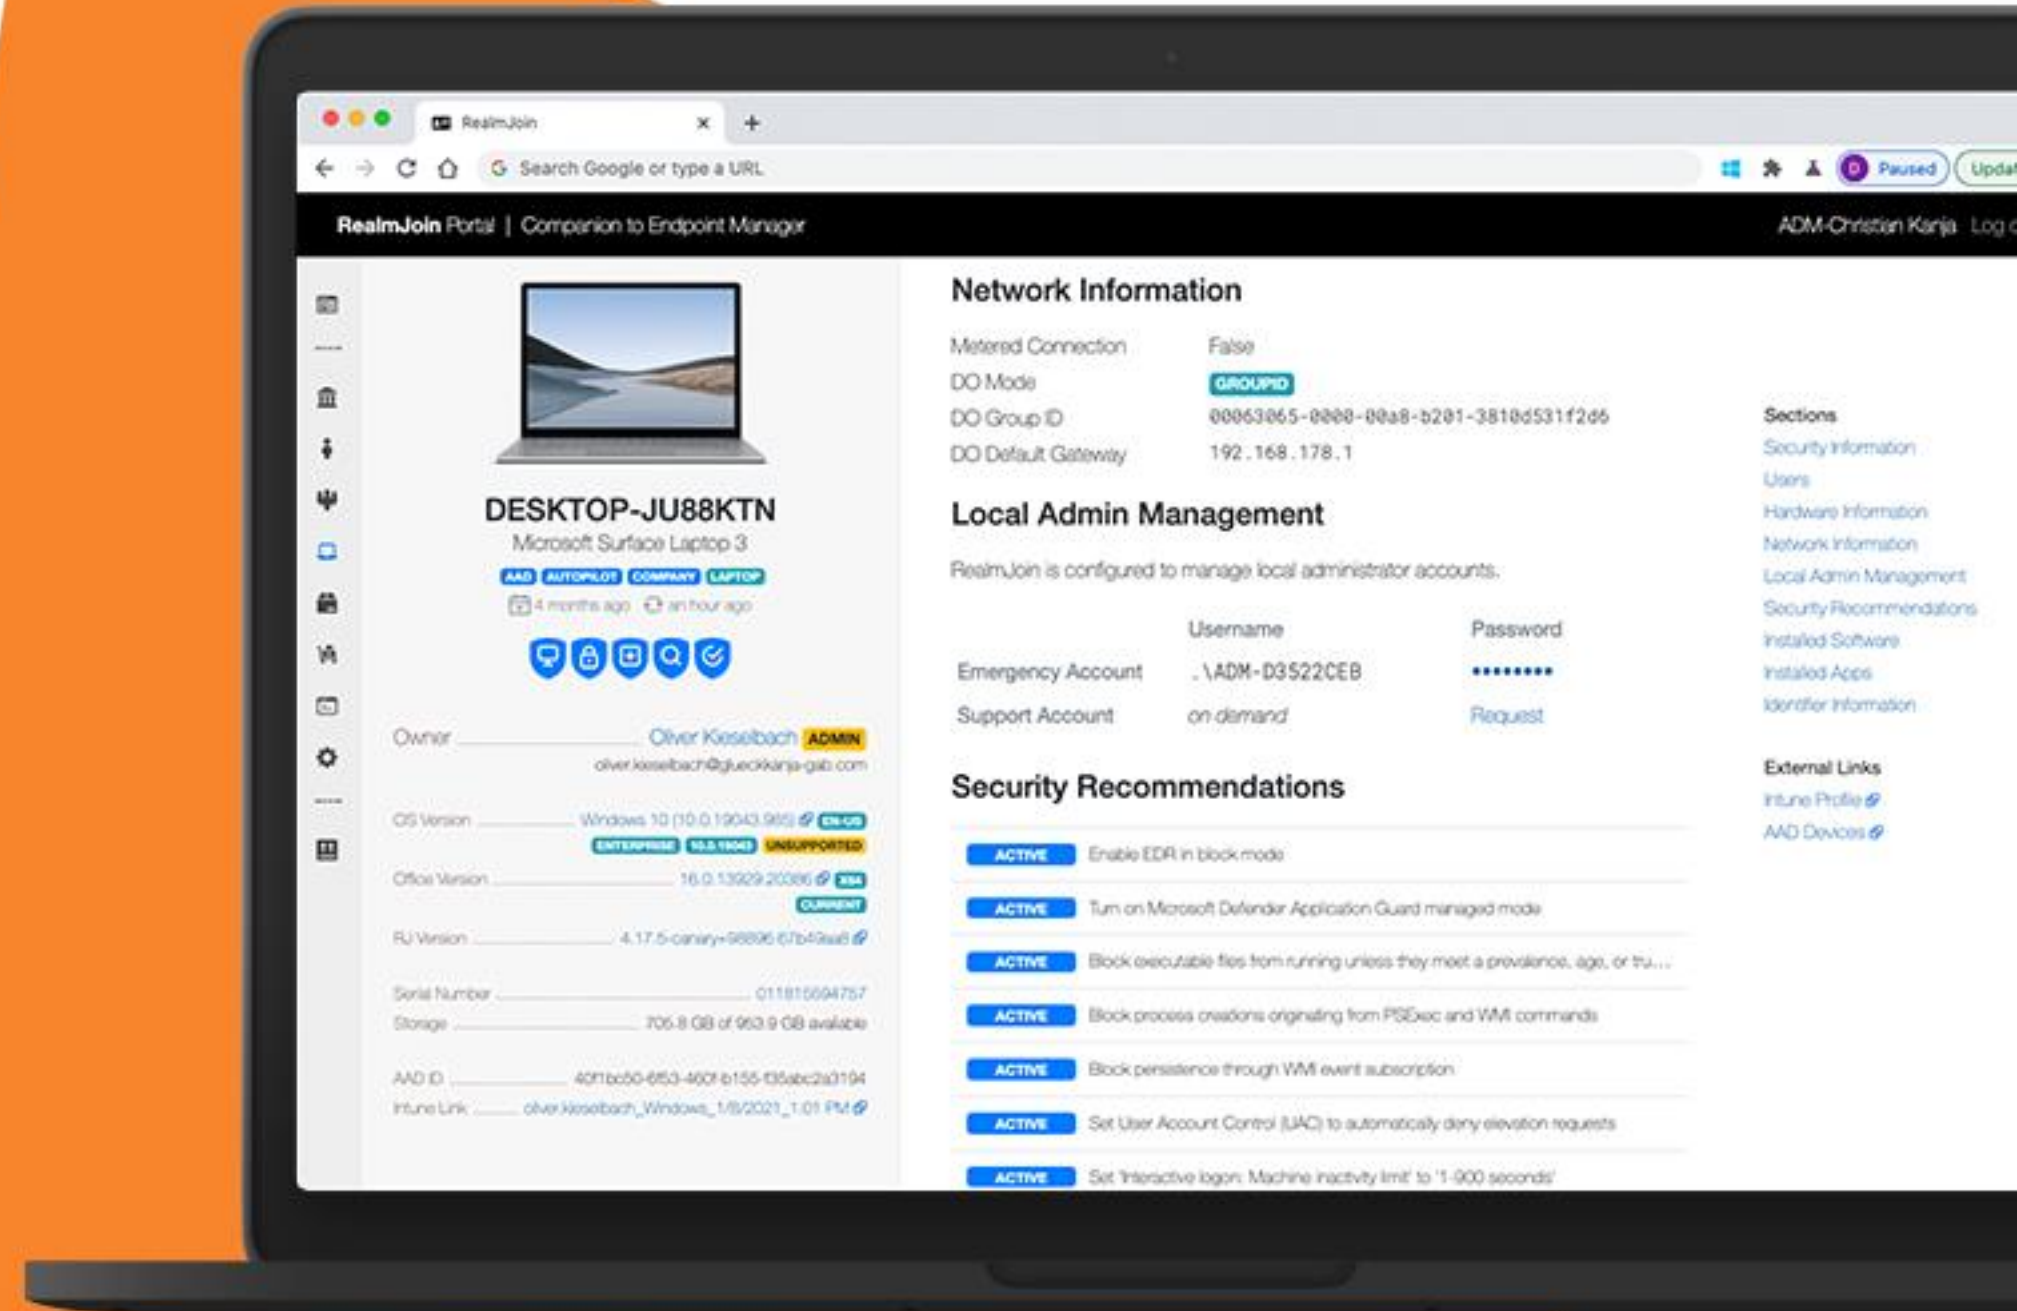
RealmJoin

Search Google or type a URL

Paused

Updat

RealmJoin Portal | Companion to Endpoint Manager

ADM-Christian Kanja Log o

DESKTOP-JU88KTN

Microsoft Surface Laptop 3

AAD AUTOPILOT COMPANY LAPTOP

4 months ago an hour ago

Owner Oliver Kieselbach ADMIN

oliver.kieselbach@glueckkanja-gab.com

OS Version Windows 10 (10.0.19043.985) EN-US

ENTERPRISE 10.0.19043 UNSUPPORTED

Office Version 16.0.13929.20386 X64

CURRENT

RJ Version 4.17.5-canary+98896.67b49aa8

Serial Number 011815694757

Storage 705.8 GB of 953.9 GB available

AAD ID 40f1bc50-6f53-460f-b155-f35abc2a3194

Intune Link oliver.kieselbach_Windows_1/8/2021_1:01 PM

Network Information

Metered Connection False

DO Mode GROUPID

DO Group ID 00063065-0000-00a8-b201-3810d531f2d6

DO Default Gateway 192.168.178.1

Local Admin Management

RealmJoin is configured to manage local administrator accounts.

| | Username | Password |
|---|---|---|
| Emergency Account | .\ADM-D3522CEB | •••••••• |
| Support Account | on demand | Request |

Security Recommendations

ACTIVE Enable EDR in block mode

ACTIVE Turn on Microsoft Defender Application Guard managed mode

ACTIVE Block executable files from running unless they meet a prevalence, age, or tru...

ACTIVE Block process creations originating from PSExec and WMI commands

ACTIVE Block persistence through WMI event subscription

ACTIVE Set User Account Control (UAC) to automatically deny elevation requests

ACTIVE Set 'Interactive logon: Machine inactivity limit' to '1-900 seconds'

Sections

Security Information

Users

Hardware Information

Network Information

Local Admin Management

Security Recommendations

Installed Software

Installed Apps

Identifier Information

External Links

Intune Profile

AAD Devices